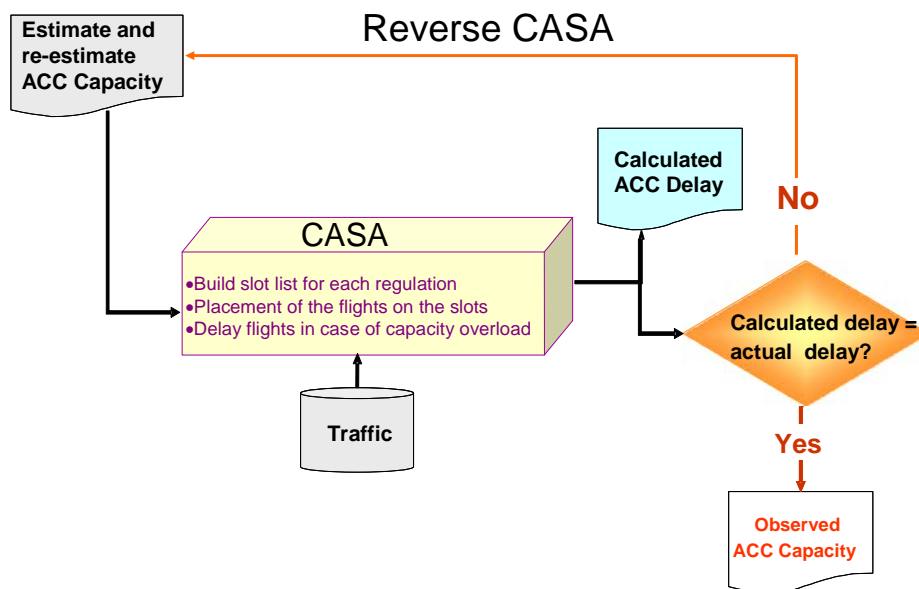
Estimate and re-estimate ACC Capacity

Reverse CASA

Calculated ACC Delay

No

CASA

•Build slot list for each regulation
•Placement of the flights on the slots
•Delay flights in case of capacity overload

Calculated delay = actual delay?

Traffic

Yes

Observed ACC Capacity